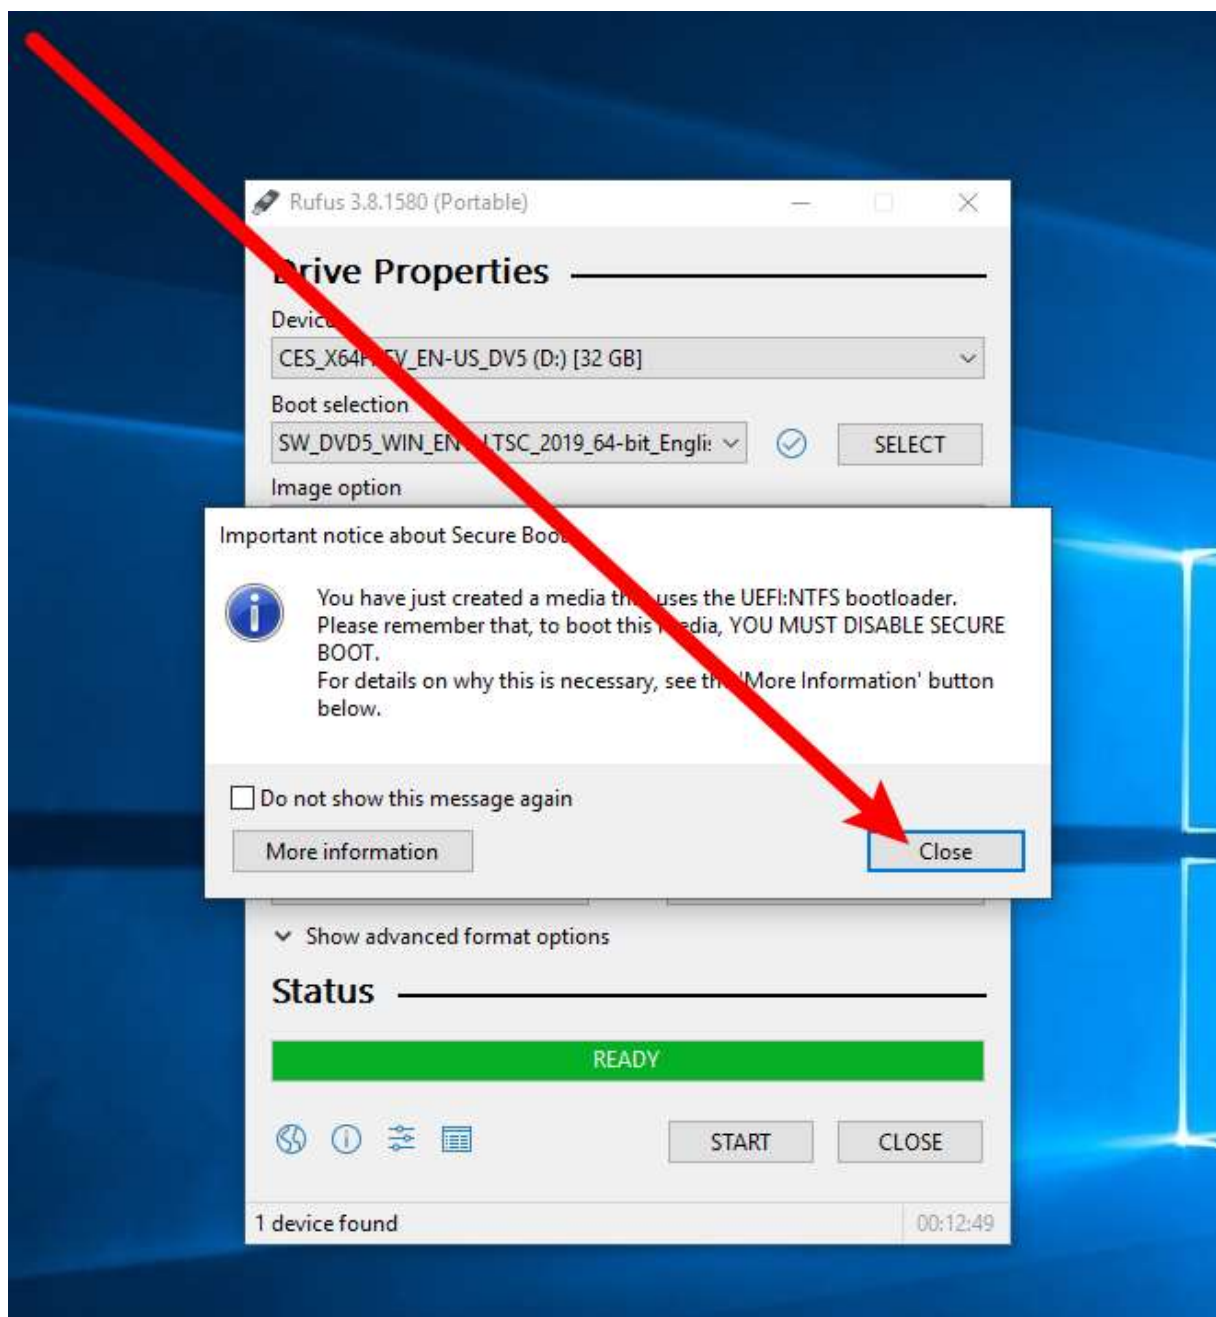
Rufus 3.8.1580 (Portable)

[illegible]rive Properties

Devic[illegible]

CES_X64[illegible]V_EN-US_DV5 (D:) [32 GB]

Boot selection

SW_DVD5_WIN_EN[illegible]LTSC_2019_64-bit_Engli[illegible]

SELECT

Image option

Important notice about Secure Boo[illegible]

You have just created a media th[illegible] uses the UEFI:NTFS bootloader. Please remember that, to boot this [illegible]edia, YOU MUST DISABLE SECURE BOOT.
For details on why this is necessary, see th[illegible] 'More Information' button below.

Do not show this message again

More information

Close

Show advanced format options

Status

READY

START

CLOSE

1 device found

00:12:49